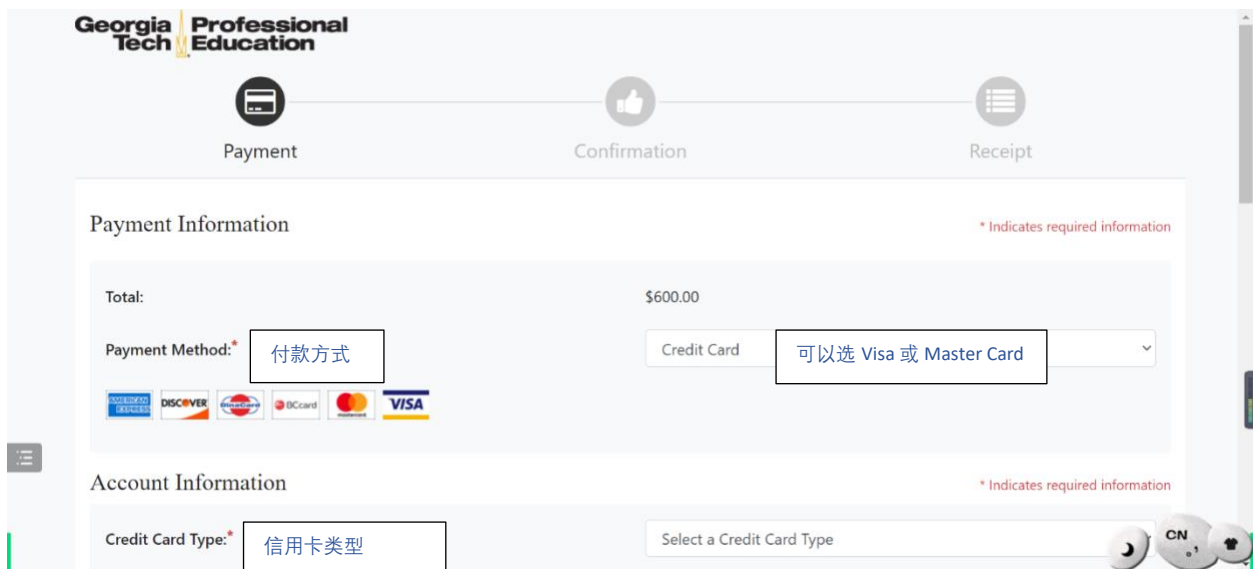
Georgia Tech | Professional Education

Payment

Confirmation

Receipt

Payment Information

* Indicates required information

Total:

$600.00

Payment Method:*

付款方式

Credit Card

可以选 Visa 或 Master Card

AMERICAN EXPRESS DISCOVER DinersClub BCcard mastercard VISA

Account Information

* Indicates required information

Credit Card Type:*

信用卡类型

Select a Credit Card Type

CN